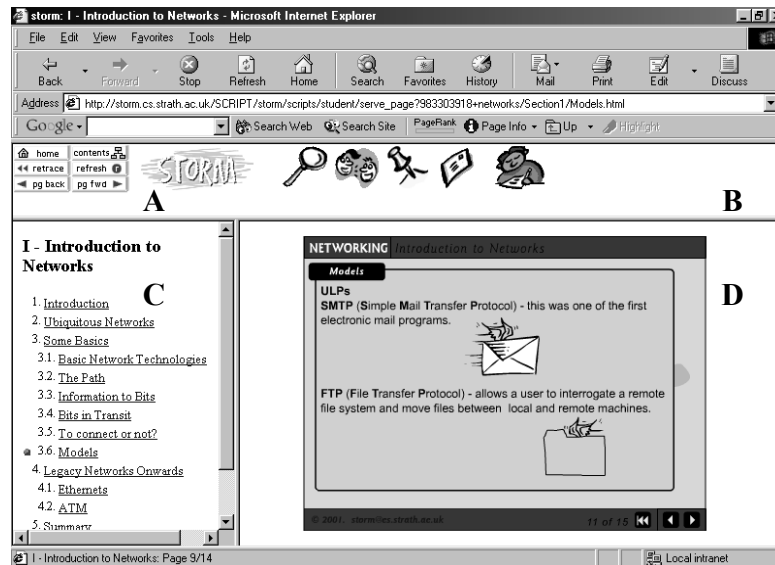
storm: I - Introduction to Networks - Microsoft Internet Explorer

File Edit View Favorites Tools Help

Back Forward Stop Refresh Home Search Favorites History Mail Print Edit Discuss

Address http://storm.cs.strath.ac.uk/SCRIPT/storm/scripts/student/serve_page?983303918+networks/Section1/Models.html

Google Search Web Search Site PageRank Page Info Up Highlight

home contents
retrace refresh
pg back pg fwd

STORM

A

B

I - Introduction to Networks

C

1. Introduction
2. Ubiquitous Networks
3. Some Basics
3.1. Basic Network Technologies
3.2. The Path
3.3. Information to Bits
3.4. Bits in Transit
3.5. To connect or not?
3.6. Models
4. Legacy Networks Onwards
4.1. Ethernets
4.2. ATM
5. Summary

NETWORKING Introduction to Networks

Models

D

ULPs
SMTP (Simple Mail Transfer Protocol) - this was one of the first electronic mail programs.

FTP (File Transfer Protocol) - allows a user to interrogate a remote file system and move files between local and remote machines.

© 2001. storm@cs.strath.ac.uk

11 of 15

I - Introduction to Networks: Page 9/14

Local intranet